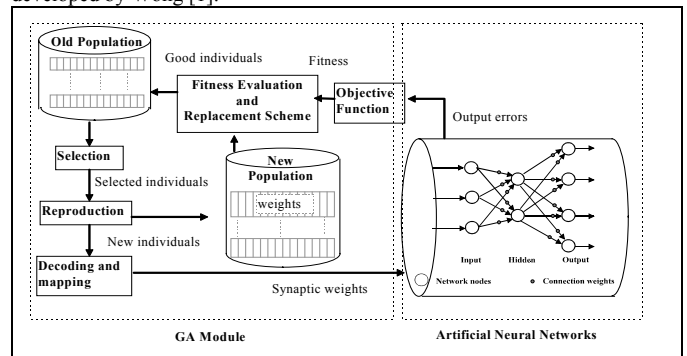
developed by Weng [1].

Old Population

Good individuals

Fitness

Fitness Evaluation and Replacement Scheme

Objective Function

Output errors

Selection

Selected individuals

New Population

weights

Reproduction

New individuals

Decoding and mapping

Synaptic weights

Input

Hidden

Output

Network nodes

Connection weights

GA Module

Artificial Neural Networks